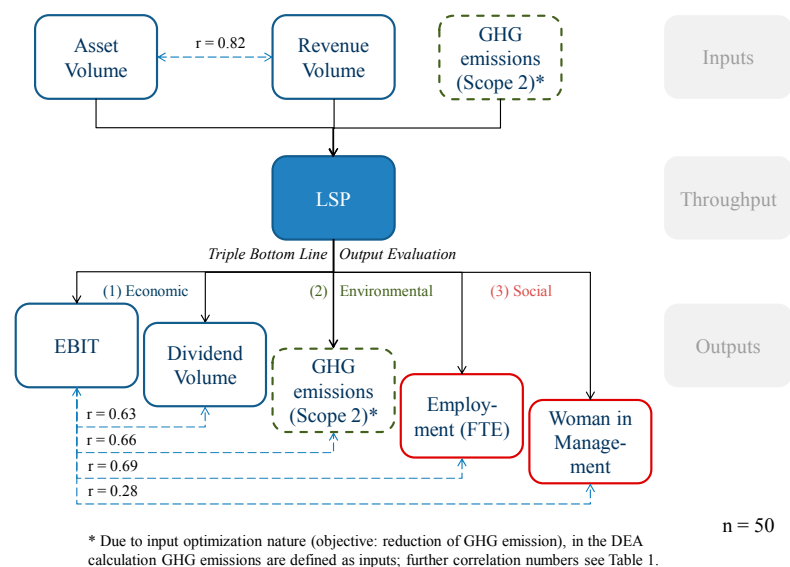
Asset Volume

r = 0.82

Revenue Volume

GHG emissions (Scope 2)*

Inputs

LSP

Throughput

Triple Bottom Line Output Evaluation

(1) Economic

(2) Environmental

(3) Social

EBIT

Dividend Volume

GHG emissions (Scope 2)*

Employment (FTE)

Woman in Management

Outputs

r = 0.63

r = 0.66

r = 0.69

r = 0.28

n = 50

* Due to input optimization nature (objective: reduction of GHG emission), in the DEA calculation GHG emissions are defined as inputs; further correlation numbers see Table 1.